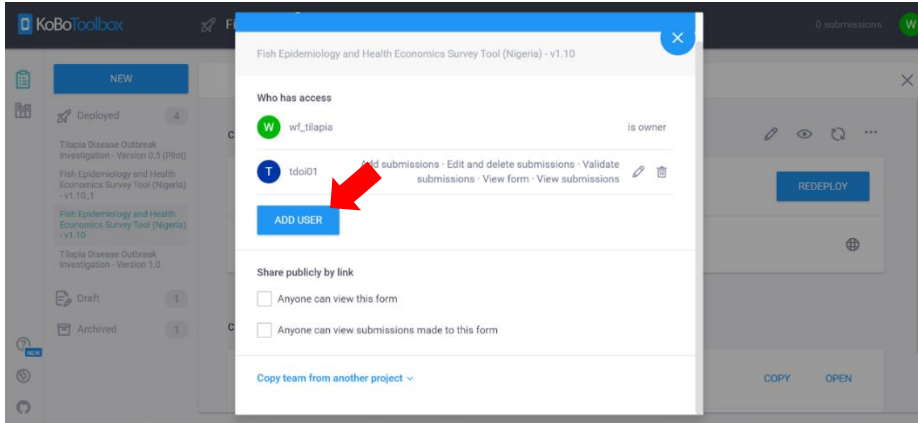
KoBoToolbox
0 submissions
W
NEW
Deployed 4
Tilapia Disease Outbreak Investigation - Version 0.5 (Pilot)
Fish Epidemiology and Health Economics Survey Tool (Nigeria) - v1.10_1
Fish Epidemiology and Health Economics Survey Tool (Nigeria) - v1.10
Tilapia Disease Outbreak Investigation - Version 1.0
Draft 1
Archived 1
NEW
REDEPLOY
COPY
OPEN

Fish Epidemiology and Health Economics Survey Tool (Nigeria) - v1.10

Who has access
W wf_tilapia is owner
T tdoi01 Add submissions · Edit and delete submissions · Validate submissions · View form · View submissions
ADD USER

Share publicly by link
Anyone can view this form
Anyone can view submissions made to this form

Copy team from another project